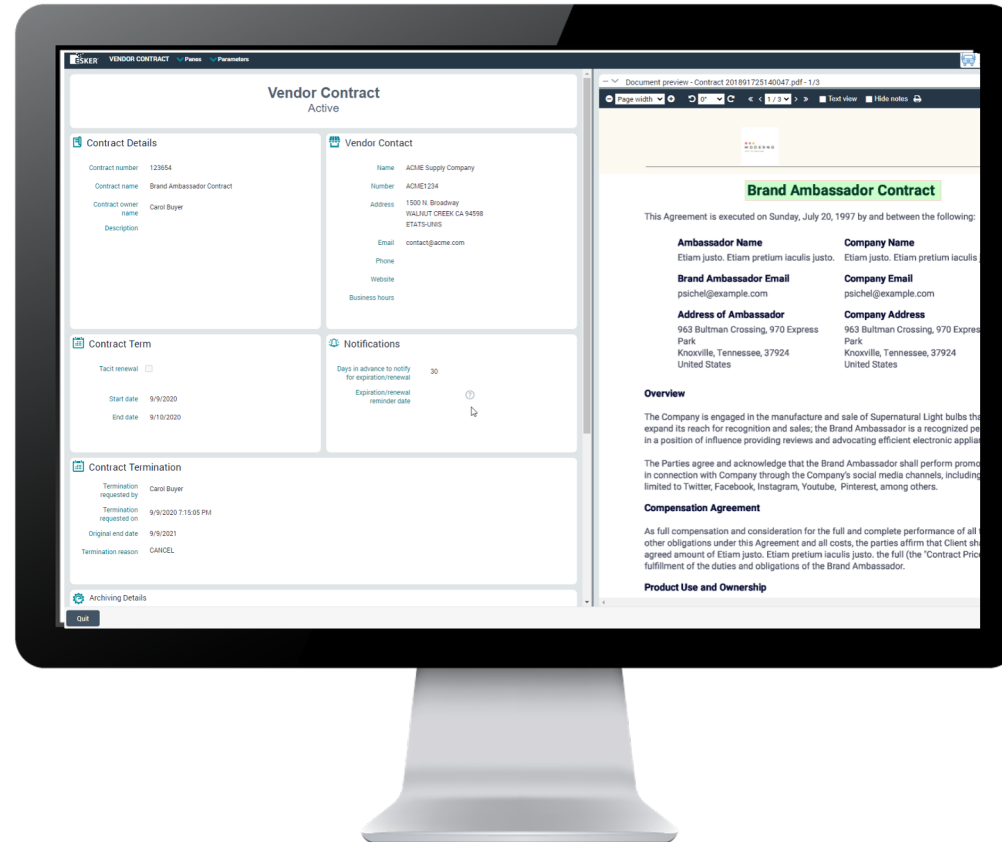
ESKER VENDOR CONTRACT Panes Parameters

Vendor Contract
Active

Contract Details

Contract number 123654
Contract name Brand Ambassador Contract
Contract owner name Carol Buyer
Description

Vendor Contact

Name ACME Supply Company
Number ACME1234
Address 1500 N. Broadway WALNUT CREEK CA 94598 ETATS-UNIS
Email contact@acme.com
Phone
Website
Business hours

Contract Term

Tacit renewal
Start date 9/9/2020
End date 9/10/2020

Notifications

Days in advance to notify for expiration/renewal 30
Expiration/renewal reminder date

Contract Termination

Termination requested by Carol Buyer
Termination requested on 9/9/2020 7:15:05 PM
Original end date 9/9/2021
Termination reason CANCEL

Archiving Details

Quit

Document preview - Contract 201891725140047.pdf - 1/3

Page width 0° 1 / 3 Text view Hide notes

Brand Ambassador Contract

This Agreement is executed on Sunday, July 20, 1997 by and between the following:

Ambassador Name
Etiam justo. Etiam pretium iaculis justo.

Company Name
Etiam justo. Etiam pretium iaculis

Brand Ambassador Email
psichel@example.com

Company Email
psichel@example.com

Address of Ambassador
963 Bultman Crossing, 970 Express Park
Knoxville, Tennessee, 37924
United States

Company Address
963 Bultman Crossing, 970 Expres Park
Knoxville, Tennessee, 37924
United States

Overview

The Company is engaged in the manufacture and sale of Supernatural Light bulbs tha expand its reach for recognition and sales; the Brand Ambassador is a recognized pe in a position of influence providing reviews and advocating efficient electronic applia

The Parties agree and acknowledge that the Brand Ambassador shall perform promo in connection with Company through the Company's social media channels, including limited to Twitter, Facebook, Instagram, Youtube, Pinterest, among others.

Compensation Agreement

As full compensation and consideration for the full and complete performance of all other obligations under this Agreement and all costs, the parties affirm that Client sh agreed amount of Etiam justo. Etiam pretium iaculis justo. the full (the "Contract Pric fulfillment of the duties and obligations of the Brand Ambassador.

Product Use and Ownership